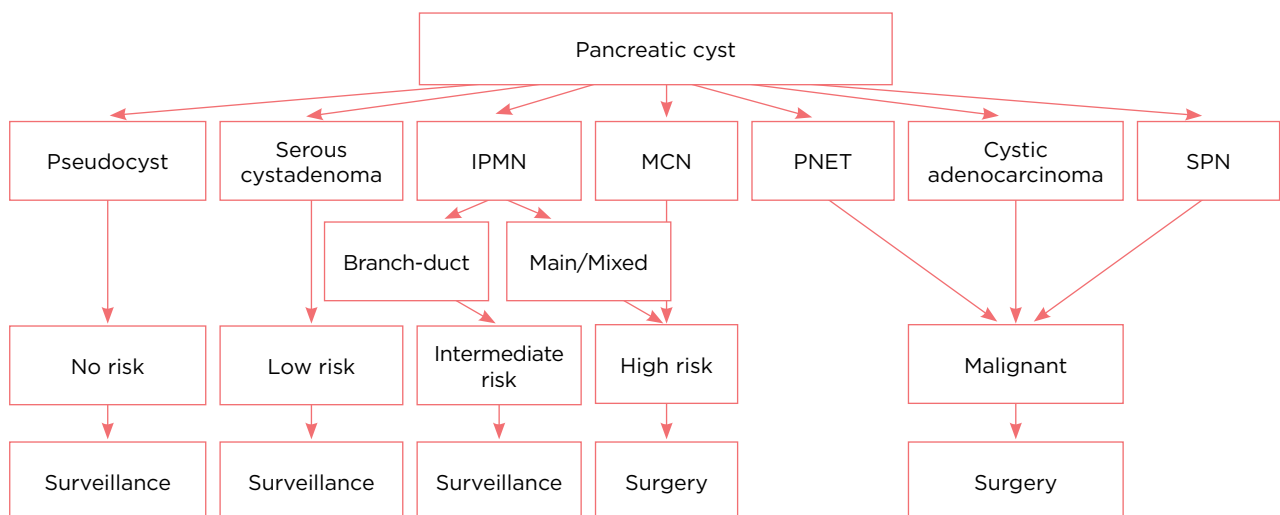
Pancreatic cyst

Pseudocyst

Serous cystadenoma

IPMN

MCN

PNET

Cystic adenocarcinoma

SPN

Branch-duct

Main/Mixed

No risk

Low risk

Intermediate risk

High risk

Malignant

Surveillance

Surveillance

Surveillance

Surgery

Surgery